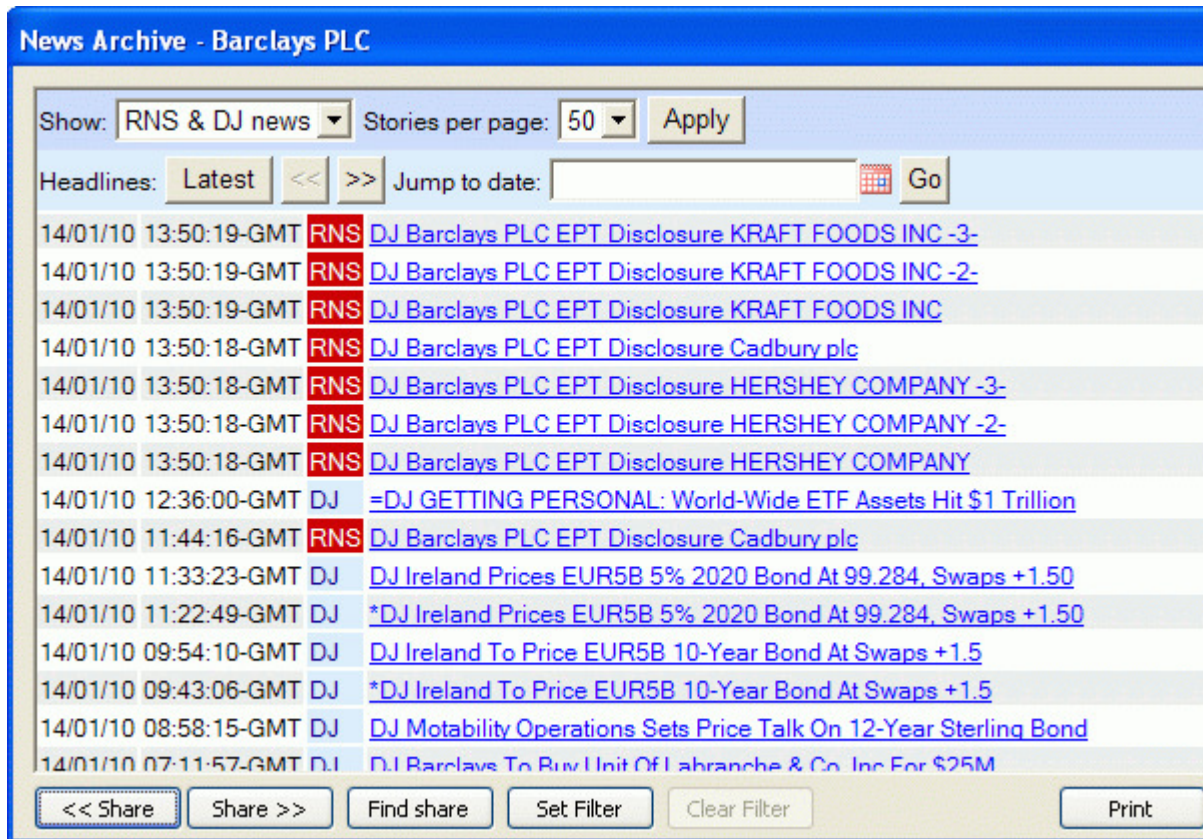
News Archive - Barclays PLC

Show: RNS & DJ news Stories per page: 50 Apply

Headlines: Latest << >> Jump to date: Go

| | | | |
|---|---|---|---|
| 14/01/10 | 13:50:19-GMT | RNS | DJ Barclays PLC EPT Disclosure KRAFT FOODS INC -3- |
| 14/01/10 | 13:50:19-GMT | RNS | DJ Barclays PLC EPT Disclosure KRAFT FOODS INC -2- |
| 14/01/10 | 13:50:19-GMT | RNS | DJ Barclays PLC EPT Disclosure KRAFT FOODS INC |
| 14/01/10 | 13:50:18-GMT | RNS | DJ Barclays PLC EPT Disclosure Cadbury plc |
| 14/01/10 | 13:50:18-GMT | RNS | DJ Barclays PLC EPT Disclosure HERSHEY COMPANY -3- |
| 14/01/10 | 13:50:18-GMT | RNS | DJ Barclays PLC EPT Disclosure HERSHEY COMPANY -2- |
| 14/01/10 | 13:50:18-GMT | RNS | DJ Barclays PLC EPT Disclosure HERSHEY COMPANY |
| 14/01/10 | 12:36:00-GMT | DJ | =DJ GETTING PERSONAL: World-Wide ETF Assets Hit $1 Trillion |
| 14/01/10 | 11:44:16-GMT | RNS | DJ Barclays PLC EPT Disclosure Cadbury plc |
| 14/01/10 | 11:33:23-GMT | DJ | DJ Ireland Prices EUR5B 5% 2020 Bond At 99.284, Swaps +1.50 |
| 14/01/10 | 11:22:49-GMT | DJ | *DJ Ireland Prices EUR5B 5% 2020 Bond At 99.284, Swaps +1.50 |
| 14/01/10 | 09:54:10-GMT | DJ | DJ Ireland To Price EUR5B 10-Year Bond At Swaps +1.5 |
| 14/01/10 | 09:43:06-GMT | DJ | *DJ Ireland To Price EUR5B 10-Year Bond At Swaps +1.5 |
| 14/01/10 | 08:58:15-GMT | DJ | DJ Motability Operations Sets Price Talk On 12-Year Sterling Bond |
| 14/01/10 | 07:11:57-GMT | DJ | DJ Barclays To Buy Unit Of Labranche & Co Inc For $25M |

<< Share Share >> Find share Set Filter Clear Filter Print